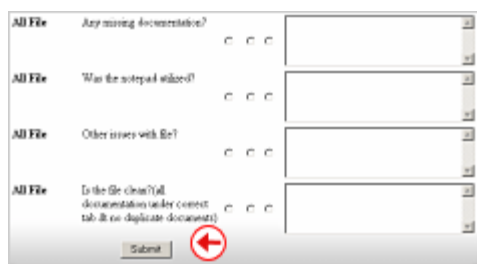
| | | |
|---|---|---|
| All File | Any missing documentation? | |
| All File | Was the notepad utilized? | |
| All File | Other issues with file? | |
| All File | Is the file clean?(all documentation under correct tab & no duplicate documents) | |

Submit